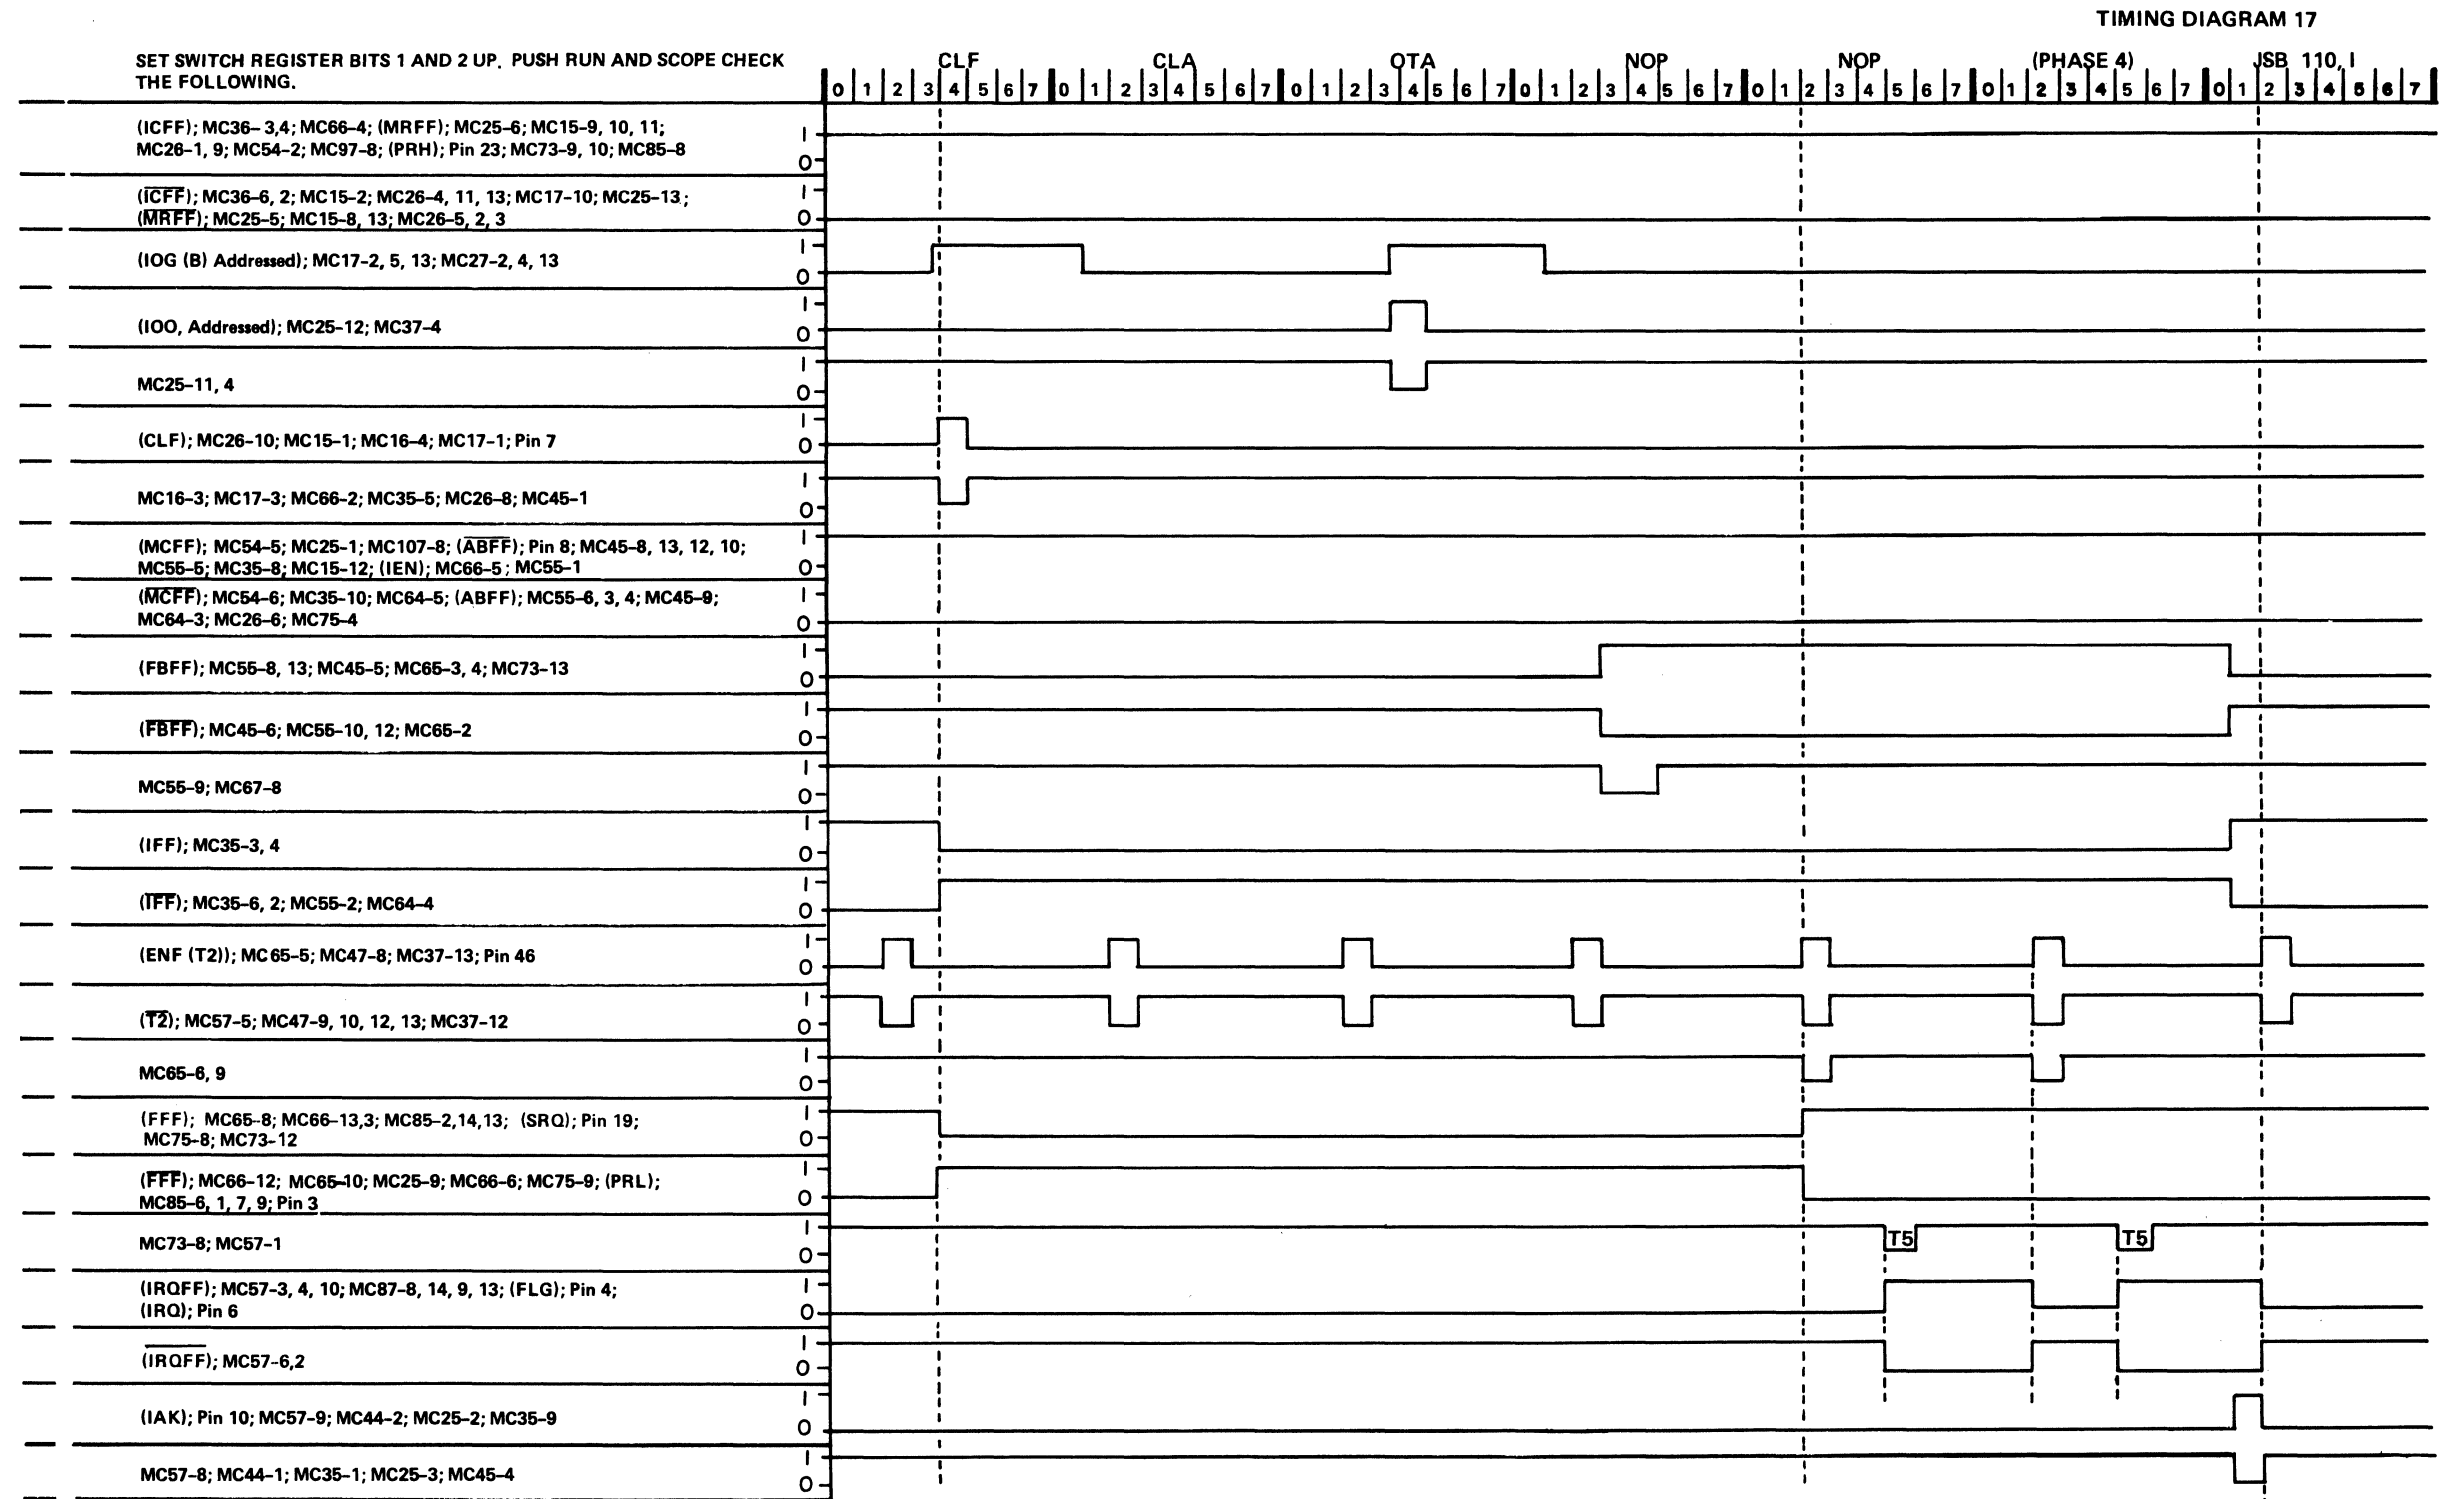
TIMING DIAGRAM 17

SET SWITCH REGISTER BITS 1 AND 2 UP. PUSH RUN AND SCOPE CHECK THE FOLLOWING.

CLF CLA OTA NOP NOP (PHASE 4) JSB 110, I

0 1 2 3 4 5 6 7 0 1 2 3 4 5 6 7 0 1 2 3 4 5 6 7 0 1 2 3 4 5 6 7 0 1 2 3 4 5 6 7 0 1 2 3 4 5 6 7 0 1 2 3 4 5 6 7

(ICFF); MC36–3,4; MC66–4; (MRFF); MC25–6; MC15–9, 10, 11; MC26–1, 9; MC54–2; MC97–8; (PRH); Pin 23; MC73–9, 10; MC85–8 I 0

($\overline{ICFF}$); MC36–6, 2; MC15–2; MC26–4, 11, 13; MC17–10; MC25–13; ($\overline{MRFF}$); MC25–5; MC15–8, 13; MC26–5, 2, 3 I 0

(IOG (B) Addressed); MC17–2, 5, 13; MC27–2, 4, 13 I 0

(IOO, Addressed); MC25–12; MC37–4 I 0

MC25–11, 4 I 0

(CLF); MC26–10; MC15–1; MC16–4; MC17–1; Pin 7 I 0

MC16–3; MC17–3; MC66–2; MC35–5; MC26–8; MC45–1 I 0

(MCFF); MC54–5; MC25–1; MC107–8; ($\overline{ABFF}$); Pin 8; MC45–8, 13, 12, 10; MC55–5; MC35–8; MC15–12; (IEN); MC66–5; MC55–1 I 0

($\overline{MCFF}$); MC54–6; MC35–10; MC64–5; (ABFF); MC55–6, 3, 4; MC45–9; MC64–3; MC26–6; MC75–4 I 0

(FBFF); MC55–8, 13; MC45–5; MC65–3, 4; MC73–13 I 0

($\overline{FBFF}$); MC45–6; MC55–10, 12; MC65–2 I 0

MC55–9; MC67–8 I 0

(IFF); MC35–3, 4 I 0

($\overline{IFF}$); MC35–6, 2; MC55–2; MC64–4 I 0

(ENF (T2)); MC65–5; MC47–8; MC37–13; Pin 46 I 0

($\overline{T2}$); MC57–5; MC47–9, 10, 12, 13; MC37–12 I 0

MC65–6, 9 I 0

(FFF); MC65–8; MC66–13,3; MC85–2,14,13; (SRQ); Pin 19; MC75–8; MC73–12 I 0

($\overline{FFF}$); MC66–12; MC65–10; MC25–9; MC66–6; MC75–9; (PRL); MC85–6, 1, 7, 9; Pin 3 I 0

MC73–8; MC57–1 I 0 T5 T5

(IRQFF); MC57–3, 4, 10; MC87–8, 14, 9, 13; (FLG); Pin 4; (IRQ); Pin 6 I 0

($\overline{IRQFF}$); MC57–6,2 I 0

(IAK); Pin 10; MC57–9; MC44–2; MC25–2; MC35–9 I 0

MC57–8; MC44–1; MC35–1; MC25–3; MC45–4 I 0